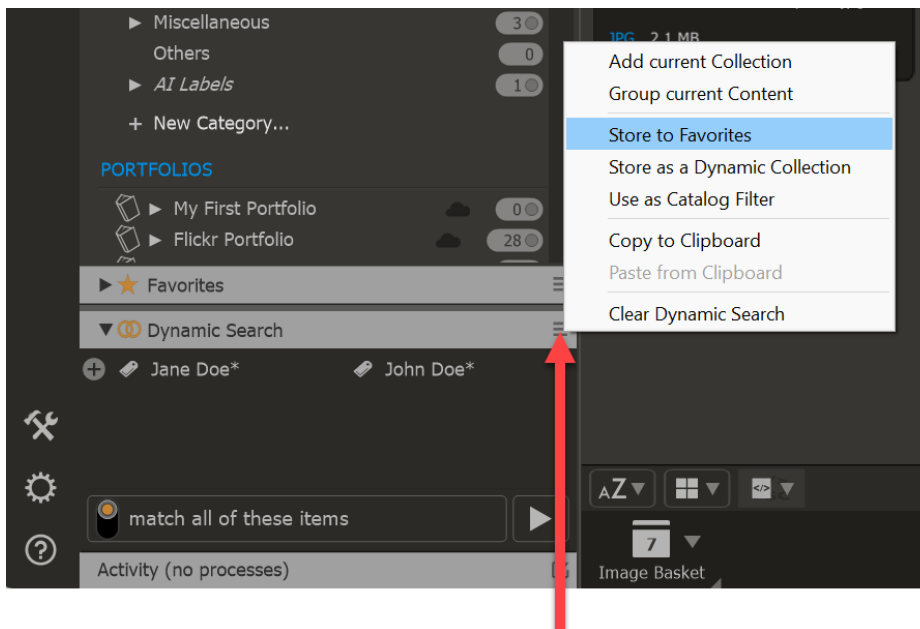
Miscellaneous 3
Others 0
AI Labels 1
+ New Category...
PORTFOLIOS
My First Portfolio 0
Flickr Portfolio 28
Favorites
Dynamic Search
Jane Doe*
John Doe*
match all of these items
Activity (no processes)

JPG 2.1 MB
Add current Collection
Group current Content
Store to Favorites
Store as a Dynamic Collection
Use as Catalog Filter
Copy to Clipboard
Paste from Clipboard
Clear Dynamic Search

AZ
7
Image Basket